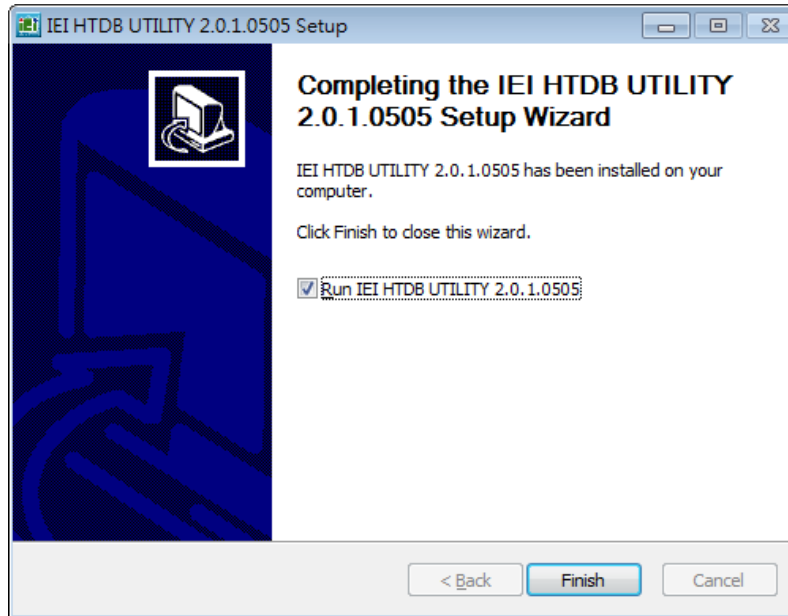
IEI HTDB UTILITY 2.0.1.0505 Setup

Completing the IEI HTDB UTILITY 2.0.1.0505 Setup Wizard

IEI HTDB UTILITY 2.0.1.0505 has been installed on your computer.

Click Finish to close this wizard.

Run IEI HTDB UTILITY 2.0.1.0505

< Back

Finish

Cancel